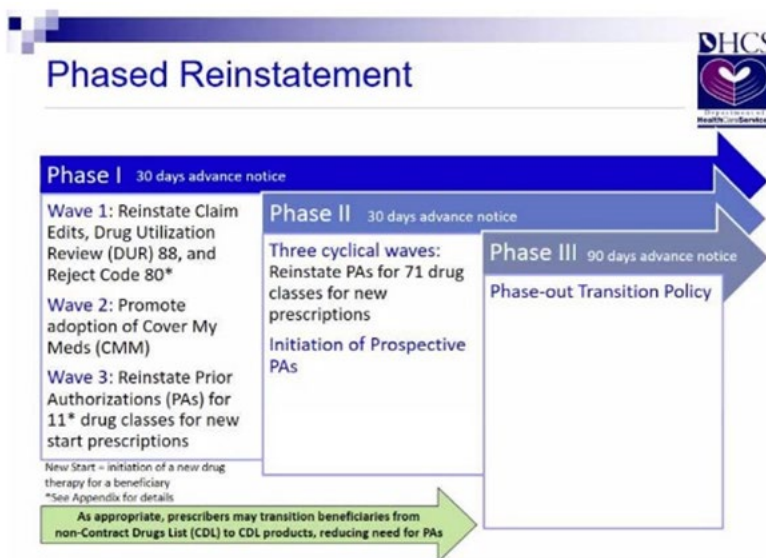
Phased Reinstatement

DHCS
Department of Health Care Services

Phase I 30 days advance notice

Wave 1: Reinstate Claim Edits, Drug Utilization Review (DUR) 88, and Reject Code 80*

Wave 2: Promote adoption of Cover My Meds (CMM)

Wave 3: Reinstate Prior Authorizations (PAs) for 11* drug classes for new start prescriptions

New Start = initiation of a new drug therapy for a beneficiary
*See Appendix for details

Phase II 30 days advance notice

Three cyclical waves: Reinstate PAs for 71 drug classes for new prescriptions

Initiation of Prospective PAs

Phase III 90 days advance notice

Phase-out Transition Policy

As appropriate, prescribers may transition beneficiaries from non-Contract Drugs List (CDL) to CDL products, reducing need for PAs